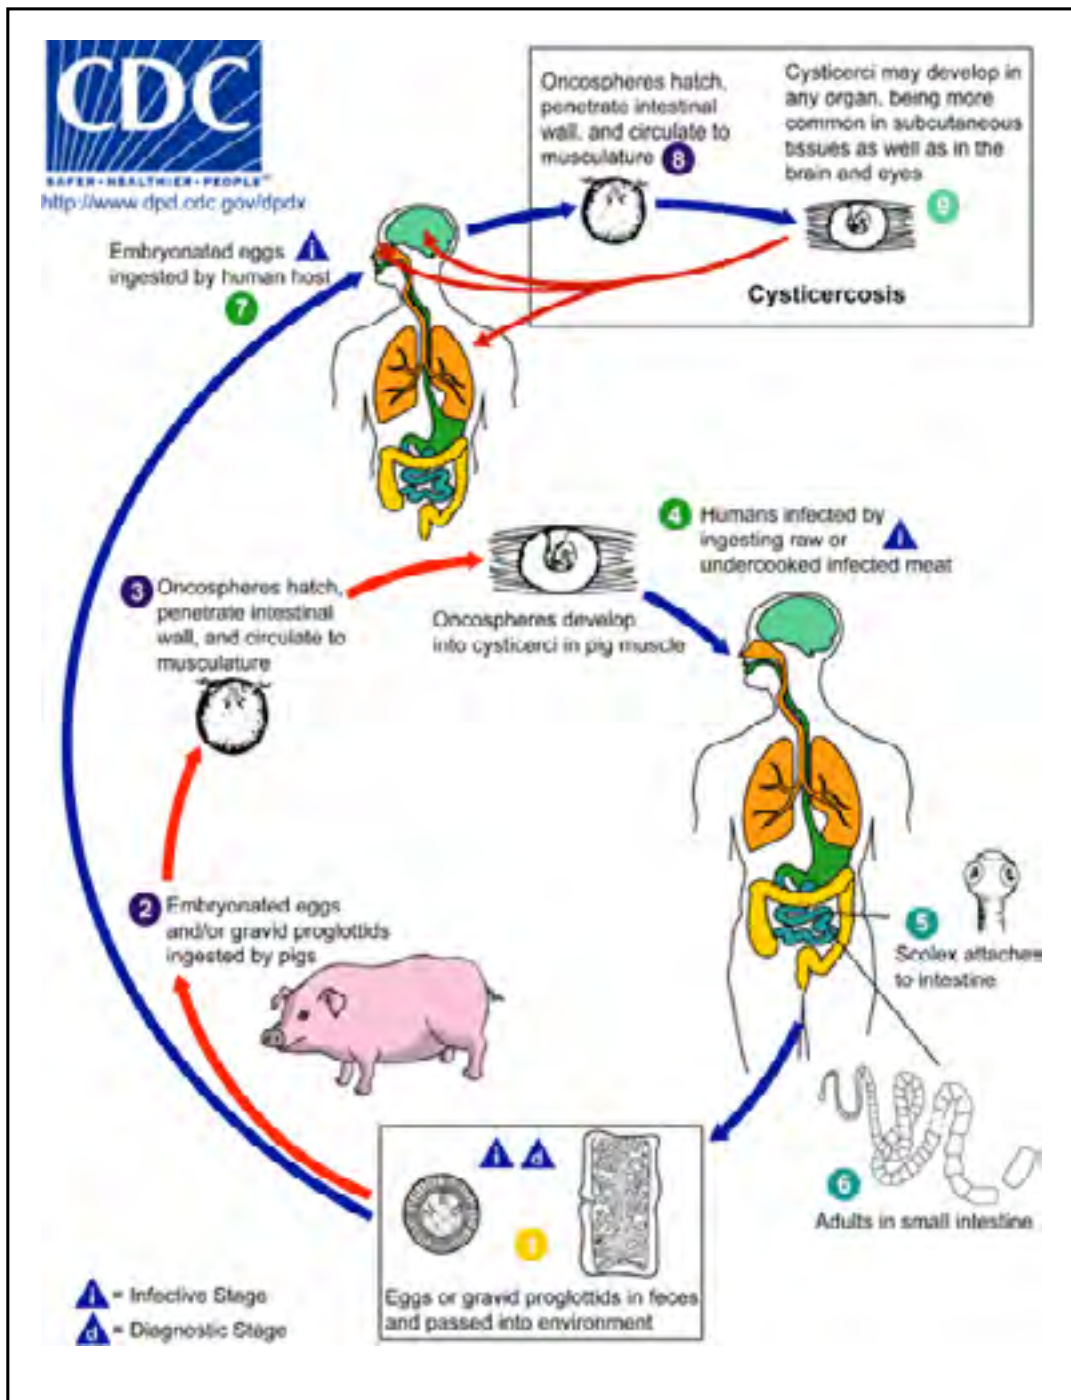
CDC
SAFER·HEALTHIER·PEOPLE™
http://www.dpd.cdc.gov/dpdx

Oncospheres hatch, penetrate intestinal wall, and circulate to musculature 8

Cysticerci may develop in any organ, being more common in subcutaneous tissues as well as in the brain and eyes 9

Cysticercosis

Embryonated eggs ingested by human host 7

4 Humans infected by ingesting raw or undercooked infected meat

3 Oncospheres hatch, penetrate intestinal wall, and circulate to musculature

Oncospheres develop into cysticerci in pig muscle

2 Embryonated eggs and/or gravid proglottids ingested by pigs

5 Scolex attaches to intestine

6 Adults in small intestine

1 Eggs or gravid proglottids in feces and passed into environment

i = Infective Stage
d = Diagnostic Stage